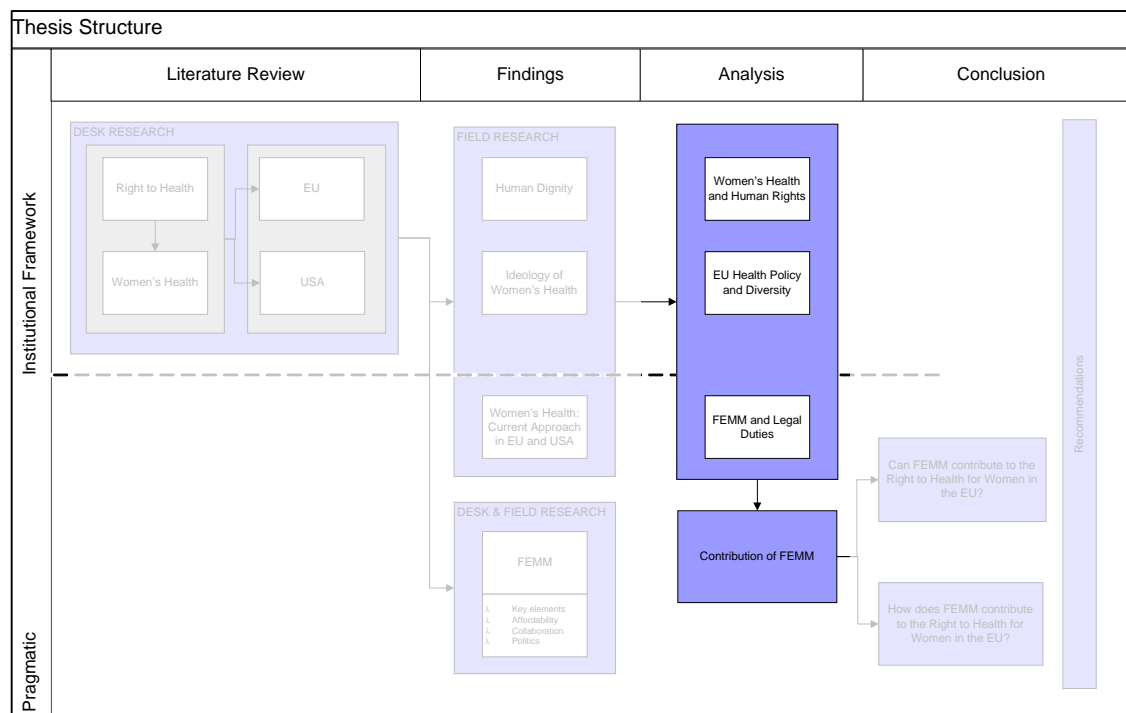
Thesis Structure

| Literature Review | Findings | Analysis | Conclusion |
|---|---|---|---|

Institutional Framework

DESK RESEARCH

Right to Health

Women's Health

EU

USA

FIELD RESEARCH

Human Dignity

Ideology of Women's Health

Women's Health: Current Approach in EU and USA

Women's Health and Human Rights

EU Health Policy and Diversity

FEMM and Legal Duties

Recommendations

DESK & FIELD RESEARCH

FEMM

λ Key elements
λ Affordability
λ Collaboration
λ Politics

Contribution of FEMM

Can FEMM contribute to the Right to Health for Women in the EU?

How does FEMM contribute to the Right to Health for Women in the EU?

Pragmatic